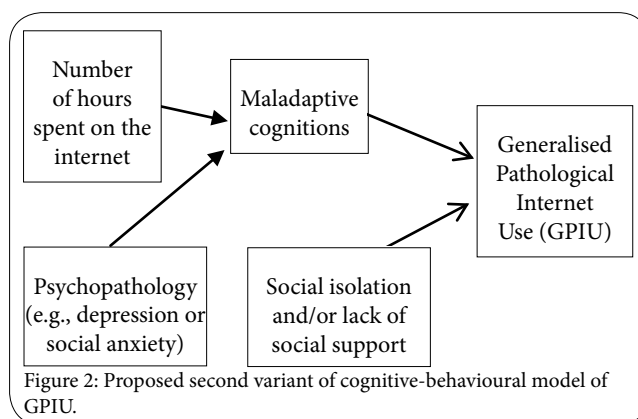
Number of hours spent on the internet

Maladaptive cognitions

Generalised Pathological Internet Use (GPIU)

Psychopathology (e.g., depression or social anxiety)

Social isolation and/or lack of social support

Figure 2: Proposed second variant of cognitive-behavioural model of GPIU.